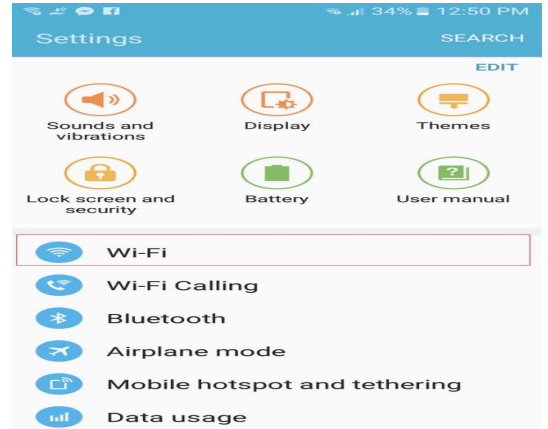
34% 12:50 PM

Settings

SEARCH

EDIT

Sounds and vibrations

Display

Themes

Lock screen and security

Battery

User manual

Wi-Fi

Wi-Fi Calling

Bluetooth

Airplane mode

Mobile hotspot and tethering

Data usage